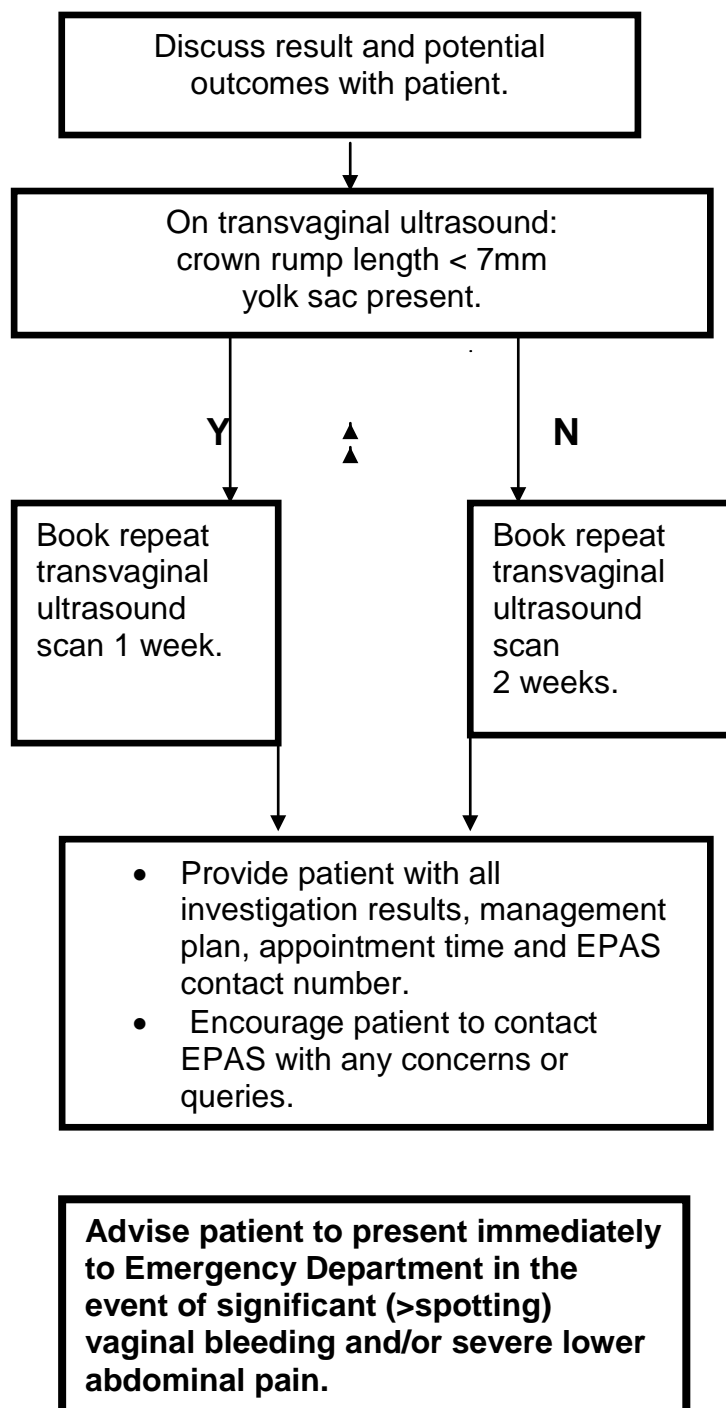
Discuss result and potential outcomes with patient.

On transvaginal ultrasound:
crown rump length < 7mm
yolk sac present.

Y

N

Book repeat transvaginal ultrasound scan 1 week.

Book repeat transvaginal ultrasound scan 2 weeks.

- Provide patient with all investigation results, management plan, appointment time and EPAS contact number.
- Encourage patient to contact EPAS with any concerns or queries.

**Advise patient to present immediately to Emergency Department in the event of significant (>spotting) vaginal bleeding and/or severe lower abdominal pain.**